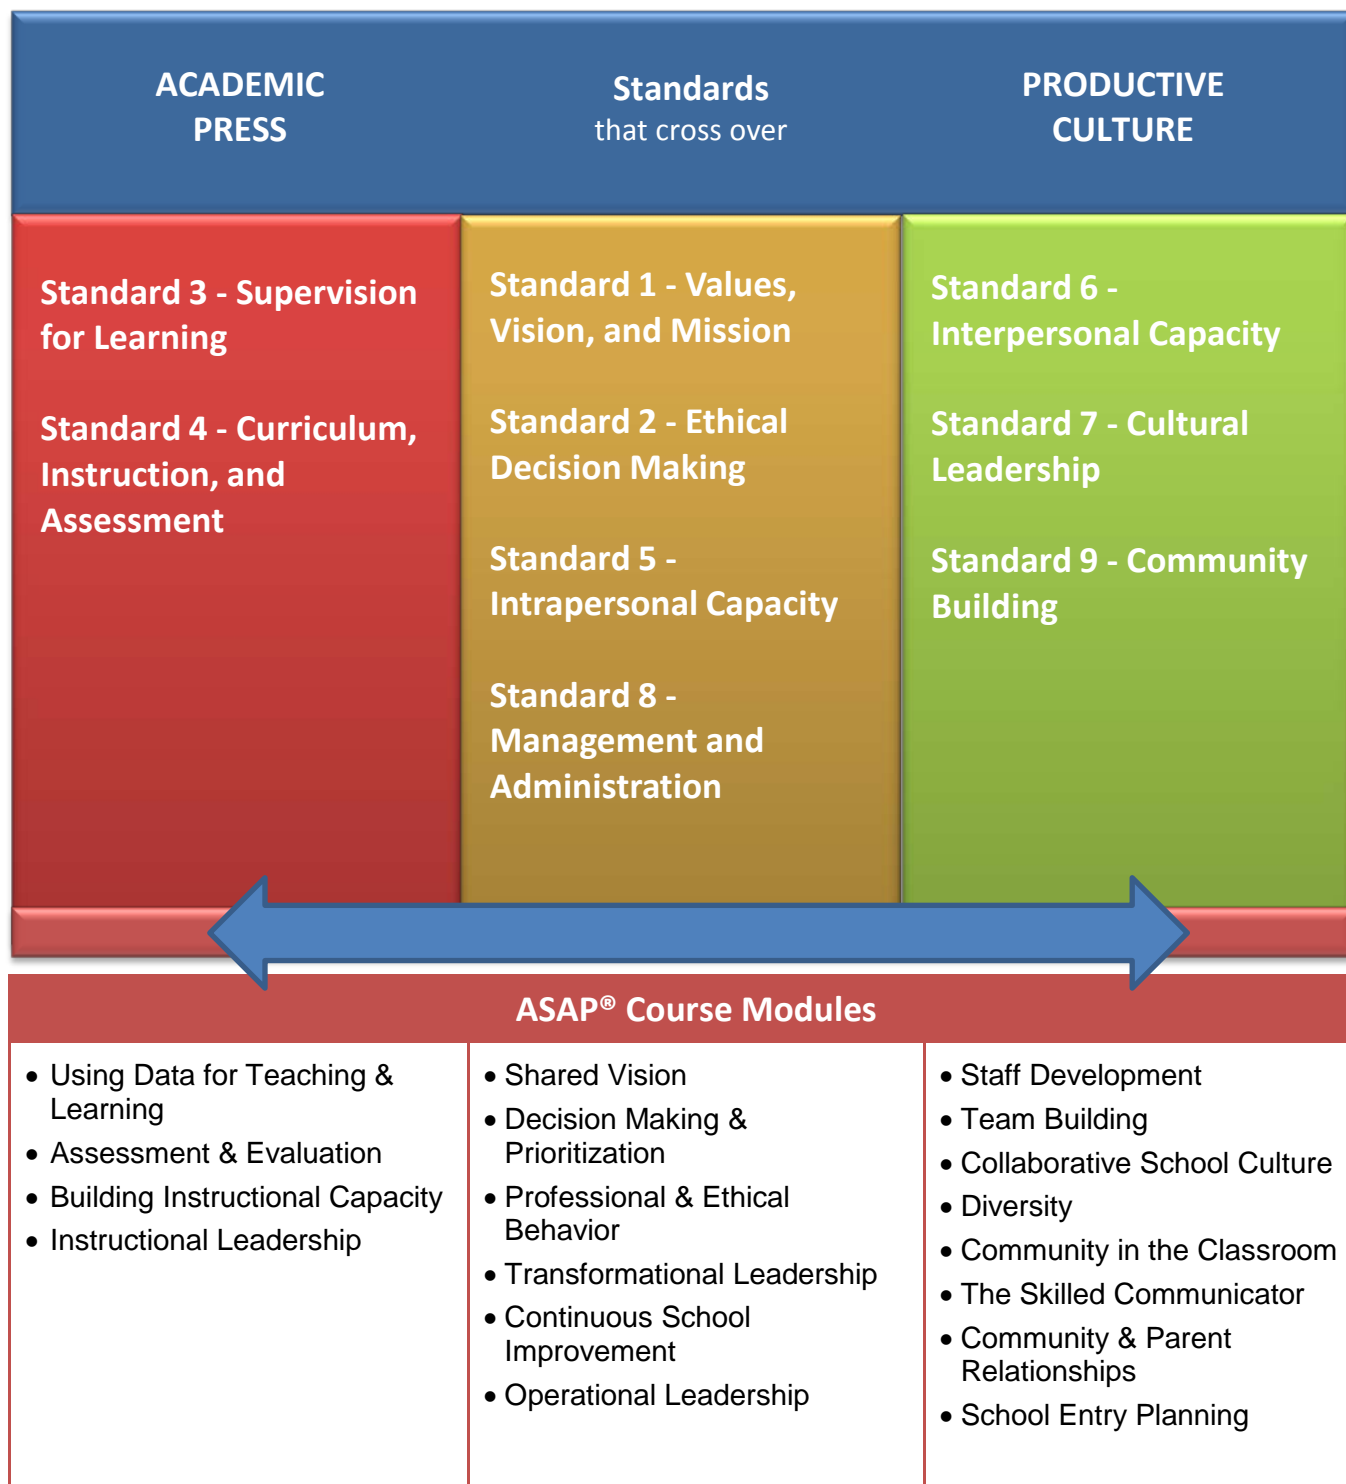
| ACADEMIC PRESS | Standards that cross over | PRODUCTIVE CULTURE |
|---|---|---|
| Standard 3 - Supervision for Learning<br><br>Standard 4 - Curriculum, Instruction, and Assessment | Standard 1 - Values, Vision, and Mission<br><br>Standard 2 - Ethical Decision Making<br><br>Standard 5 - Intrapersonal Capacity<br><br>Standard 8 - Management and Administration | Standard 6 - Interpersonal Capacity<br><br>Standard 7 - Cultural Leadership<br><br>Standard 9 - Community Building |

ASAP® Course Modules

| | | |
|---|---|---|
| • Using Data for Teaching & Learning<br>• Assessment & Evaluation<br>• Building Instructional Capacity<br>• Instructional Leadership | • Shared Vision<br>• Decision Making & Prioritization<br>• Professional & Ethical Behavior<br>• Transformational Leadership<br>• Continuous School Improvement<br>• Operational Leadership | • Staff Development<br>• Team Building<br>• Collaborative School Culture<br>• Diversity<br>• Community in the Classroom<br>• The Skilled Communicator<br>• Community & Parent Relationships<br>• School Entry Planning |